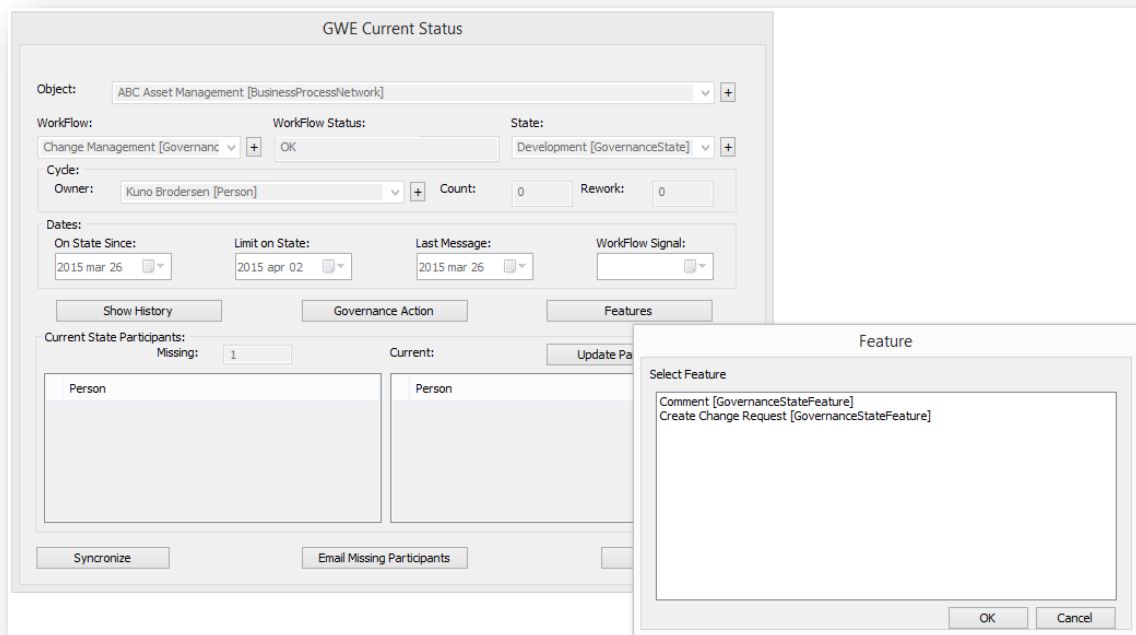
GWE Current Status

Object: ABC Asset Management [BusinessProcessNetwork] +

WorkFlow: Change Management [Governanc +
WorkFlow Status: OK
State: Development [GovernanceState] +

Cycle:
Owner: Kuno Brodersen [Person] +
Count: 0
Rework: 0

Dates:
On State Since: 2015 mar 26
Limit on State: 2015 apr 02
Last Message: 2015 mar 26
WorkFlow Signal:

Show History
Governance Action
Features

Current State Participants:
Missing: 1
Current:
Update Pa

| Person |
|---|

| Person |
|---|

Syncronize
Email Missing Participants

Feature

Select Feature

Comment [GovernanceStateFeature]
Create Change Request [GovernanceStateFeature]

OK
Cancel